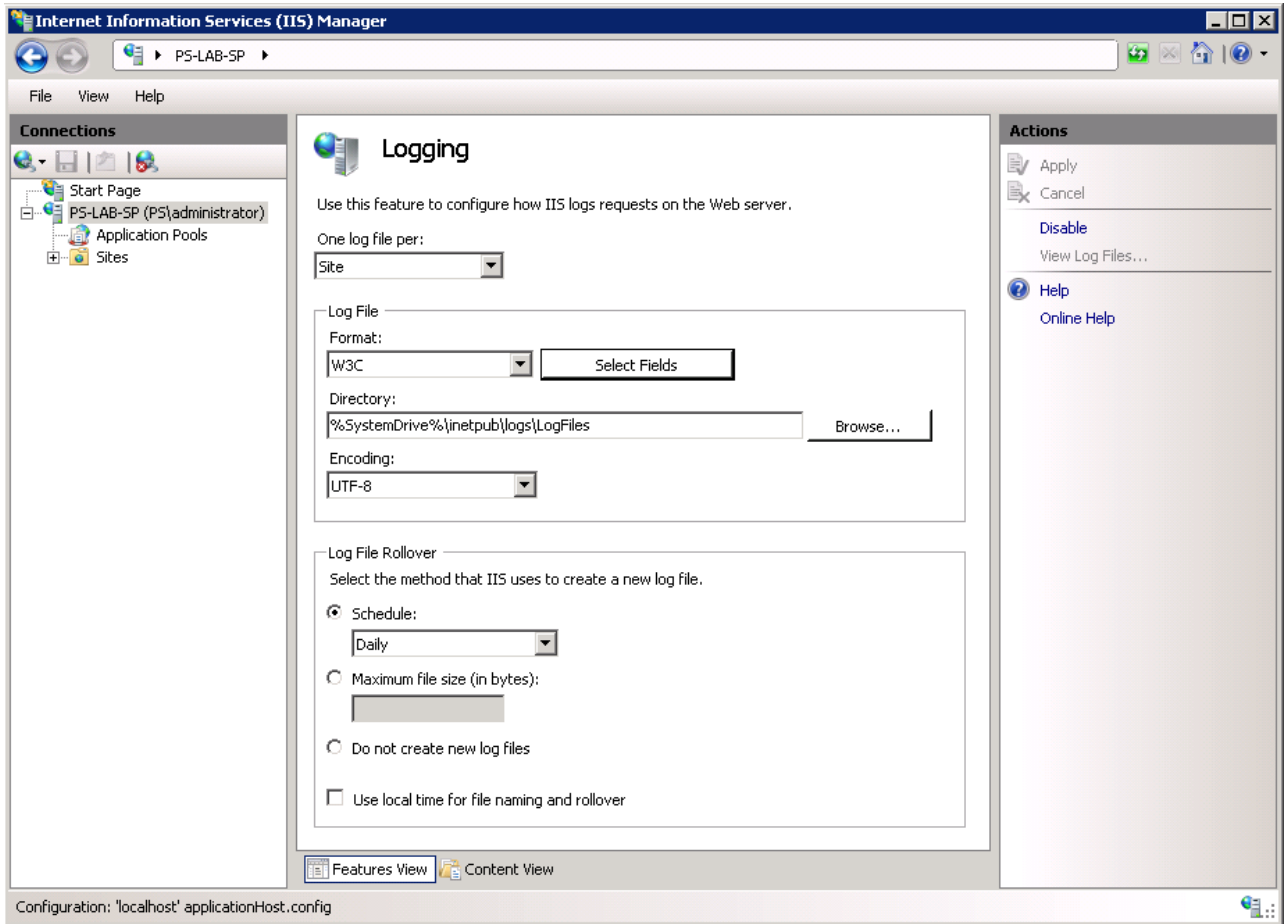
Internet Information Services (IIS) Manager

PS-LAB-SP ▸

File View Help

Connections

Start Page
PS-LAB-SP (PS\administrator)
Application Pools
Sites

Logging

Use this feature to configure how IIS logs requests on the Web server.

One log file per:
Site

Log File
Format:
W3C
Select Fields
Directory:
%SystemDrive%\inetpub\logs\LogFiles
Browse...
Encoding:
UTF-8

Log File Rollover
Select the method that IIS uses to create a new log file.
Schedule:
Daily
Maximum file size (in bytes):
Do not create new log files
Use local time for file naming and rollover

Features View
Content View

Actions
Apply
Cancel
Disable
View Log Files...
Help
Online Help

Configuration: 'localhost' applicationHost.config